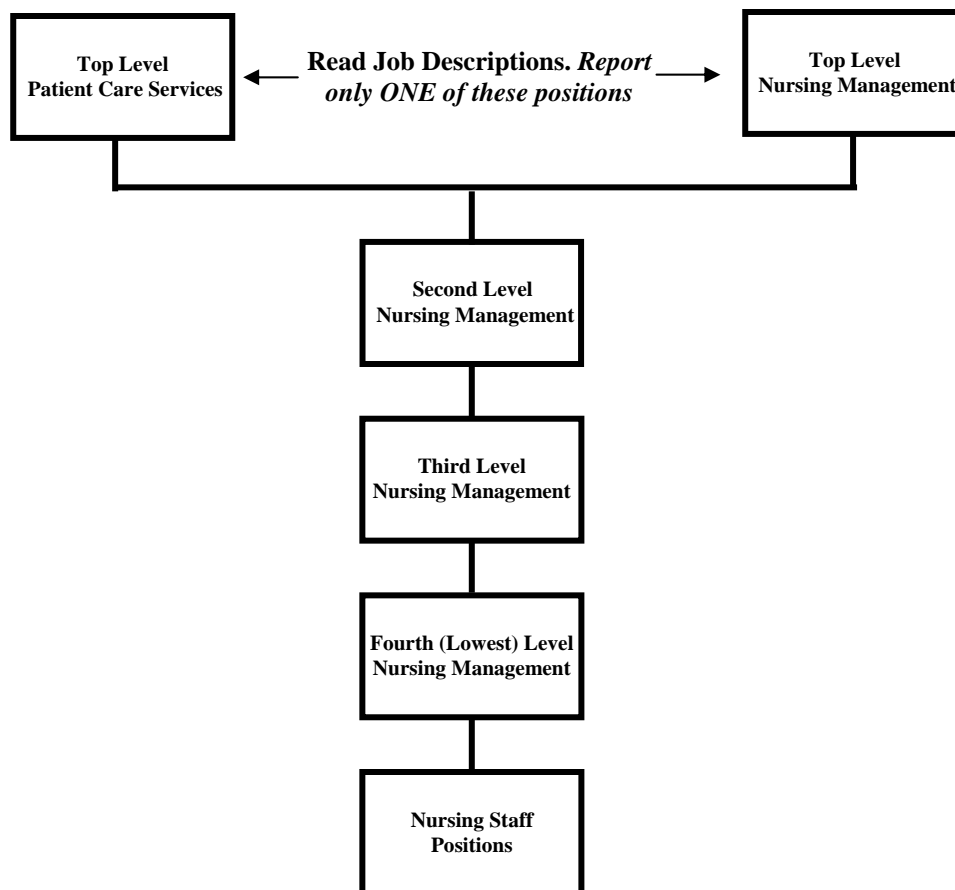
Top Level
Patient Care Services

Read Job Descriptions. *Report only ONE of these positions*

Top Level
Nursing Management

Second Level
Nursing Management

Third Level
Nursing Management

Fourth (Lowest) Level
Nursing Management

Nursing Staff
Positions